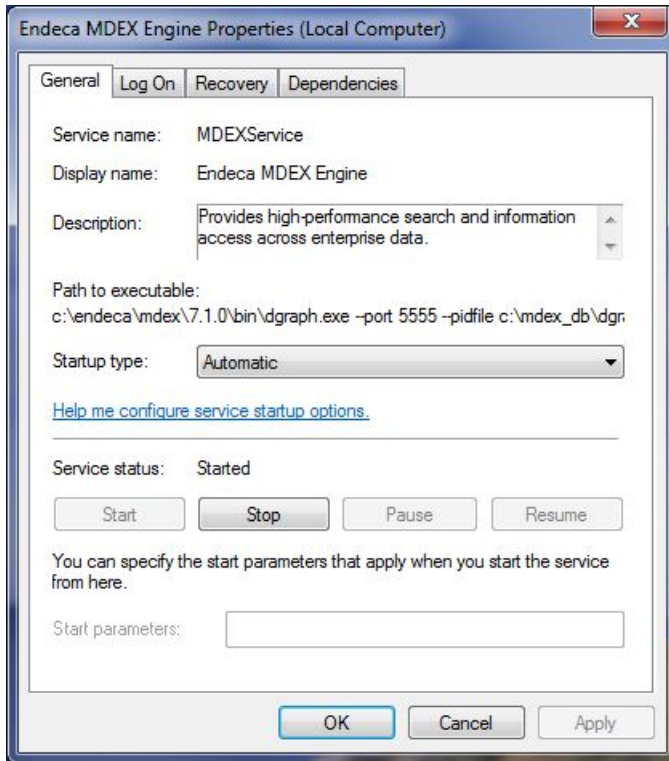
Endeca MDEX Engine Properties (Local Computer)

General | Log On | Recovery | Dependencies

Service name: MDEXService

Display name: Endeca MDEX Engine

Description: Provides high-performance search and information access across enterprise data.

Path to executable:
c:\endeca\mdex\7.1.0\bin\dgraph.exe --port 5555 --pidfile c:\mdex_db\dgr

Startup type: Automatic

Help me configure service startup options.

Service status: Started

Start | Stop | Pause | Resume

You can specify the start parameters that apply when you start the service from here.

Start parameters:

OK | Cancel | Apply